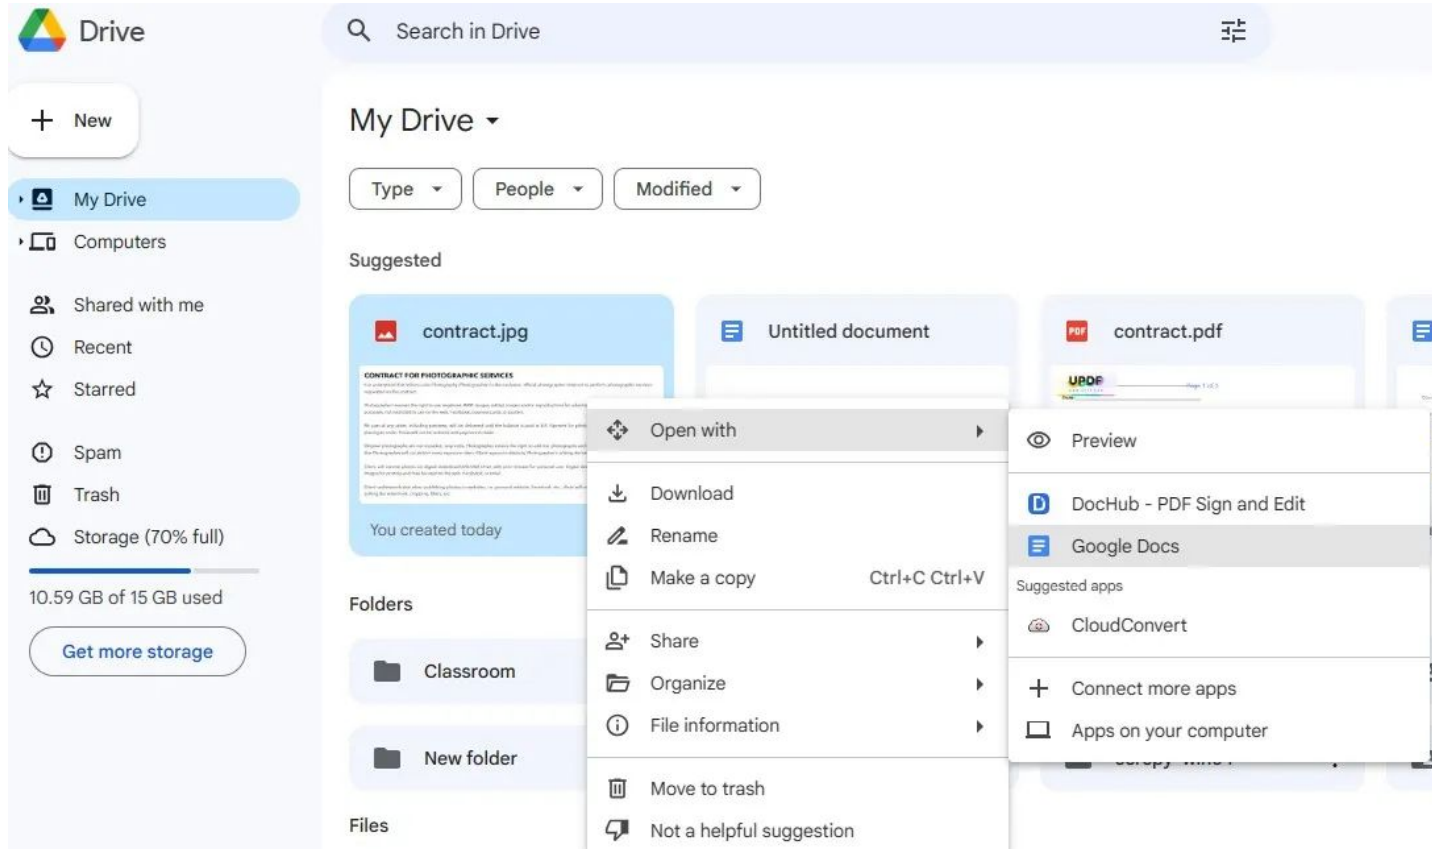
Drive

Search in Drive

New

My Drive

Computers

Shared with me

Recent

Starred

Spam

Trash

Storage (70% full)

10.59 GB of 15 GB used

Get more storage

My Drive

Type

People

Modified

Suggested

contract.jpg

CONTRACT FOR PHOTOGRAPHIC SERVICES

You created today

Untitled document

contract.pdf

UPDF

Folders

Classroom

New folder

Files

Open with

Download

Rename

Make a copy Ctrl+C Ctrl+V

Share

Organize

File information

Move to trash

Not a helpful suggestion

Preview

DocHub - PDF Sign and Edit

Google Docs

Suggested apps

CloudConvert

Connect more apps

Apps on your computer